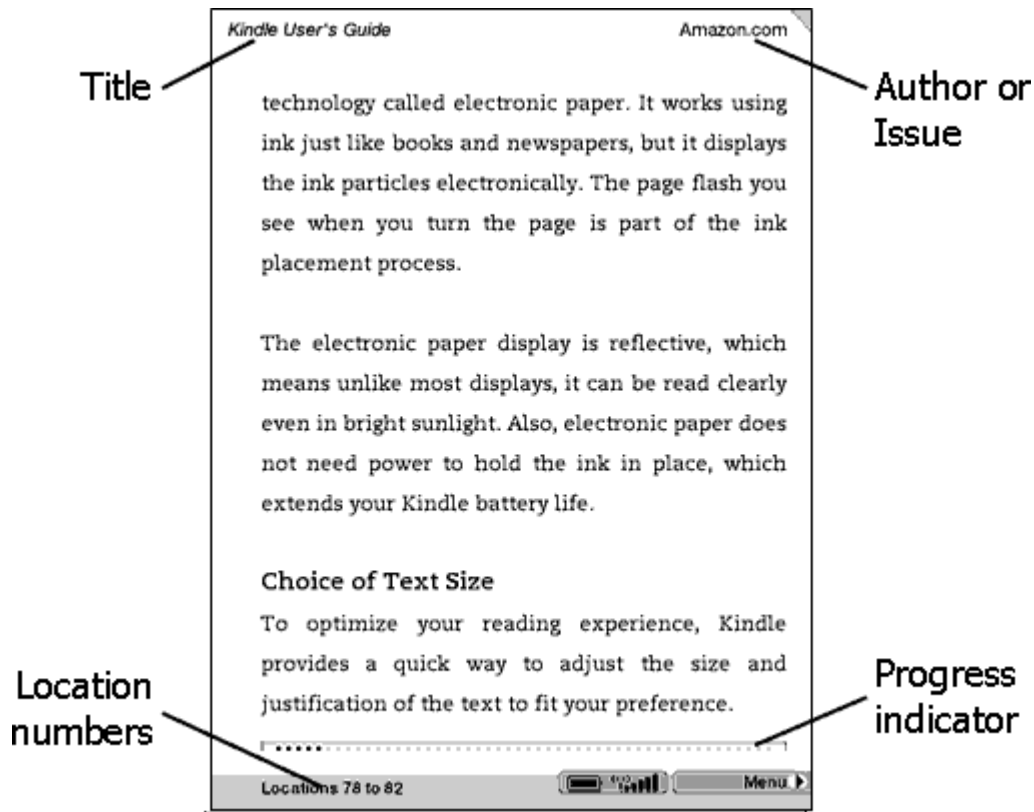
Kindle User's Guide

Amazon.com

Title

Author or Issue

technology called electronic paper. It works using ink just like books and newspapers, but it displays the ink particles electronically. The page flash you see when you turn the page is part of the ink placement process.

The electronic paper display is reflective, which means unlike most displays, it can be read clearly even in bright sunlight. Also, electronic paper does not need power to hold the ink in place, which extends your Kindle battery life.

Choice of Text Size

To optimize your reading experience, Kindle provides a quick way to adjust the size and justification of the text to fit your preference.

Location numbers

Progress indicator

Locations 78 to 82

Menu